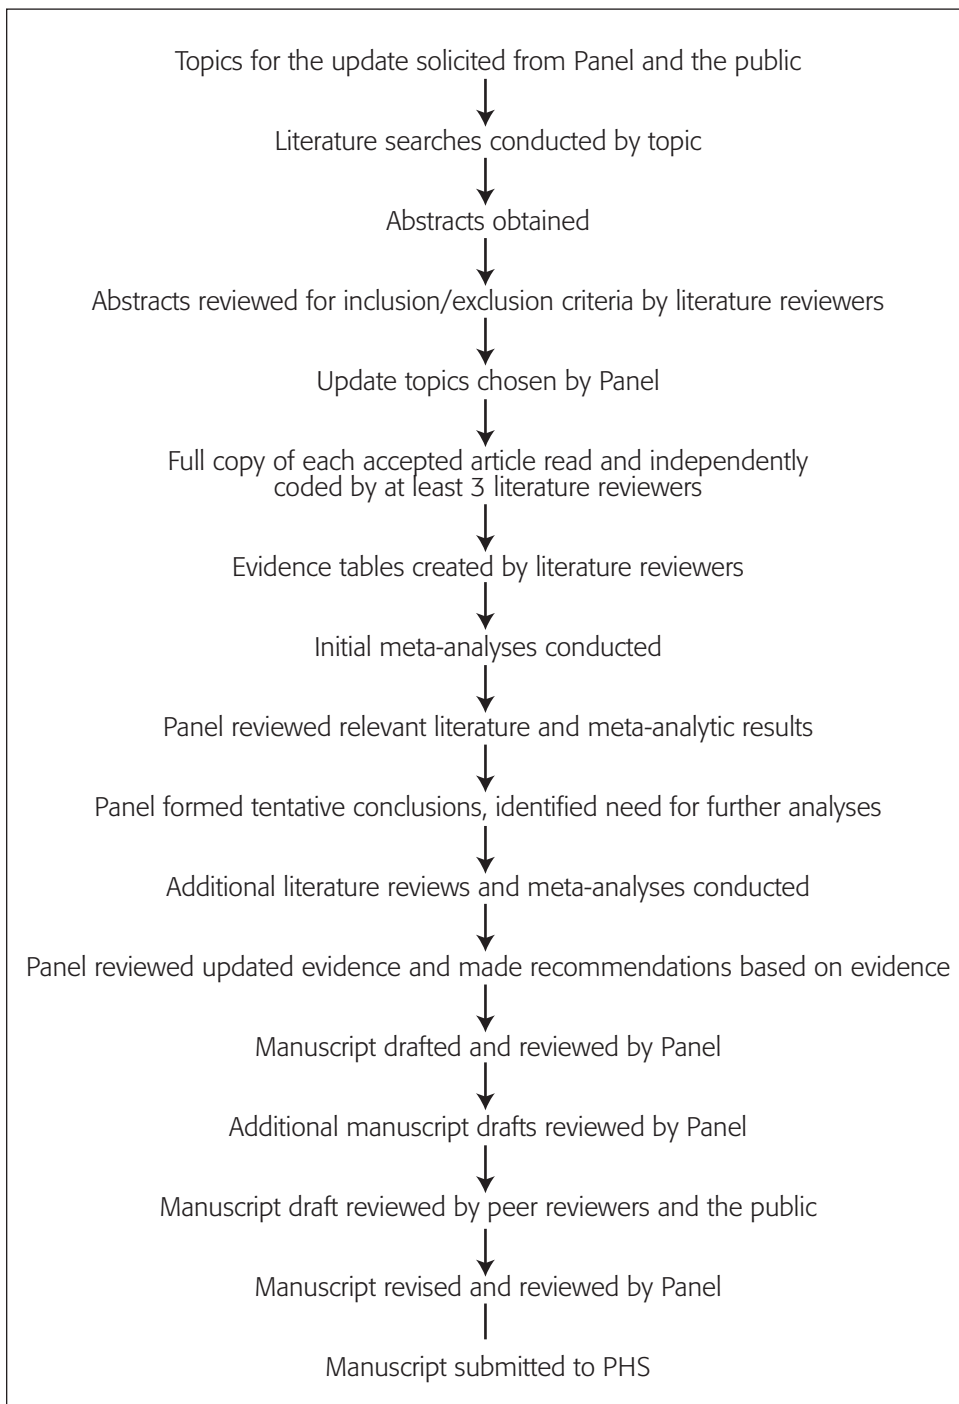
Topics for the update solicited from Panel and the public

Literature searches conducted by topic

Abstracts obtained

Abstracts reviewed for inclusion/exclusion criteria by literature reviewers

Update topics chosen by Panel

Full copy of each accepted article read and independently coded by at least 3 literature reviewers

Evidence tables created by literature reviewers

Initial meta-analyses conducted

Panel reviewed relevant literature and meta-analytic results

Panel formed tentative conclusions, identified need for further analyses

Additional literature reviews and meta-analyses conducted

Panel reviewed updated evidence and made recommendations based on evidence

Manuscript drafted and reviewed by Panel

Additional manuscript drafts reviewed by Panel

Manuscript draft reviewed by peer reviewers and the public

Manuscript revised and reviewed by Panel

Manuscript submitted to PHS